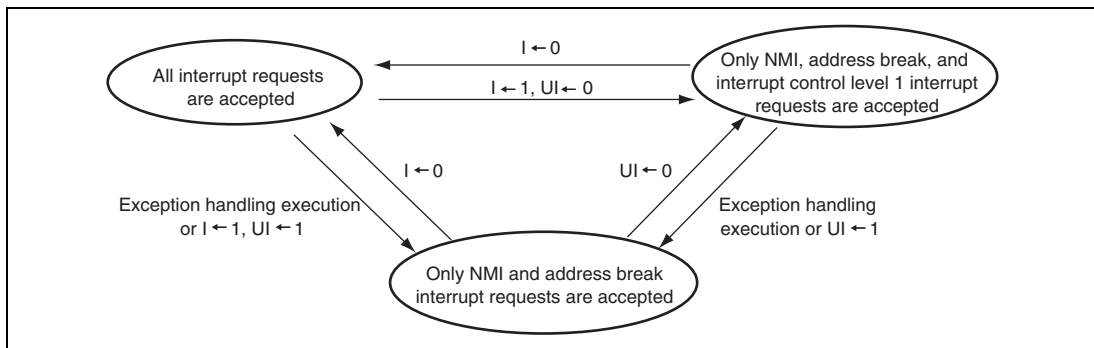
All interrupt requests are accepted

I ← 0

I ← 1, UI ← 0

Only NMI, address break, and interrupt control level 1 interrupt requests are accepted

I ← 0

UI ← 0

Exception handling execution or I ← 1, UI ← 1

Exception handling execution or UI ← 1

Only NMI and address break interrupt requests are accepted